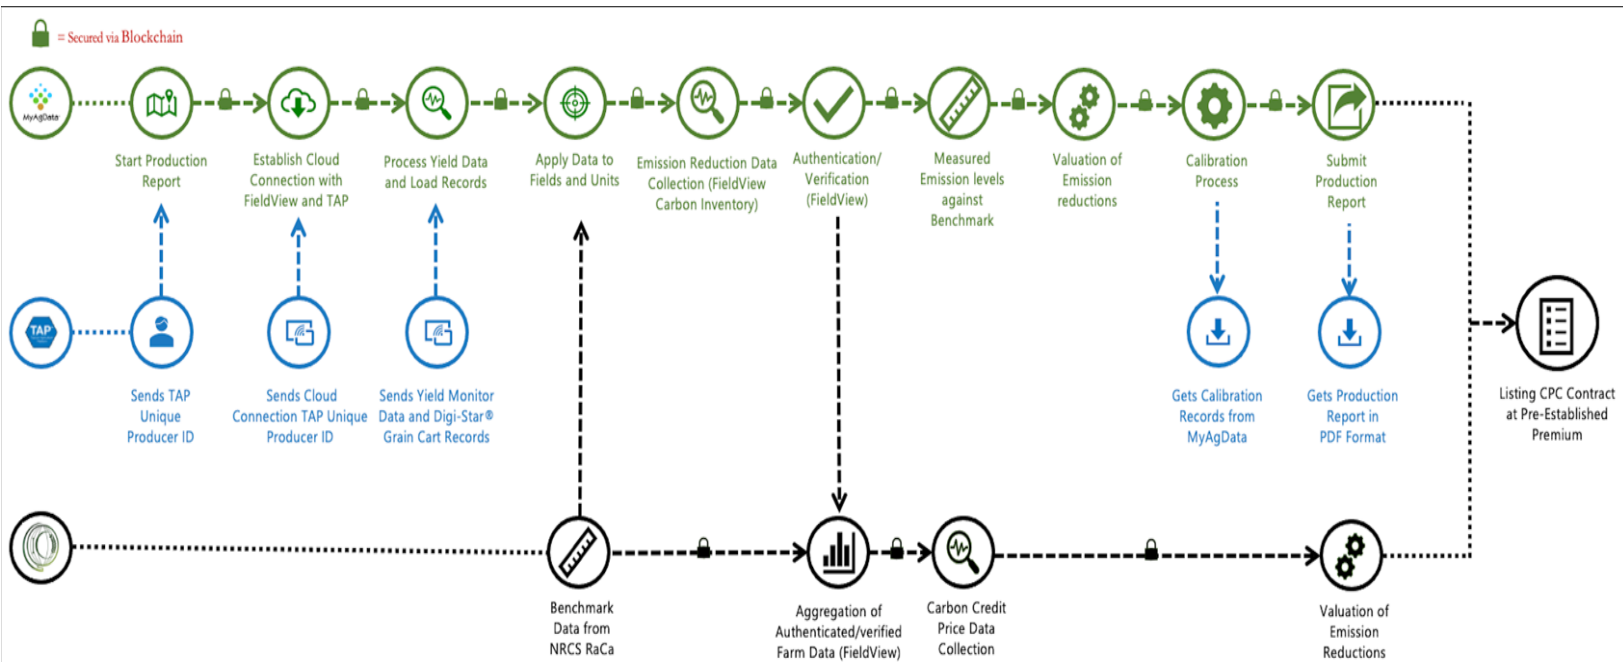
= Secured via Blockchain

MyAgData

Start Production Report

Establish Cloud Connection with FieldView and TAP

Process Yield Data and Load Records

Apply Data to Fields and Units

Emission Reduction Data Collection (FieldView Carbon Inventory)

Authentication/ Verification (FieldView)

Measured Emission levels against Benchmark

Valuation of Emission reductions

Calibration Process

Submit Production Report

TAP

Sends TAP Unique Producer ID

Sends Cloud Connection TAP Unique Producer ID

Sends Yield Monitor Data and Digi-Star® Grain Cart Records

Gets Calibration Records from MyAgData

Gets Production Report in PDF Format

Listing CPC Contract at Pre-Established Premium

Benchmark Data from NRCS RaCa

Aggregation of Authenticated/verified Farm Data (FieldView)

Carbon Credit Price Data Collection

Valuation of Emission Reductions